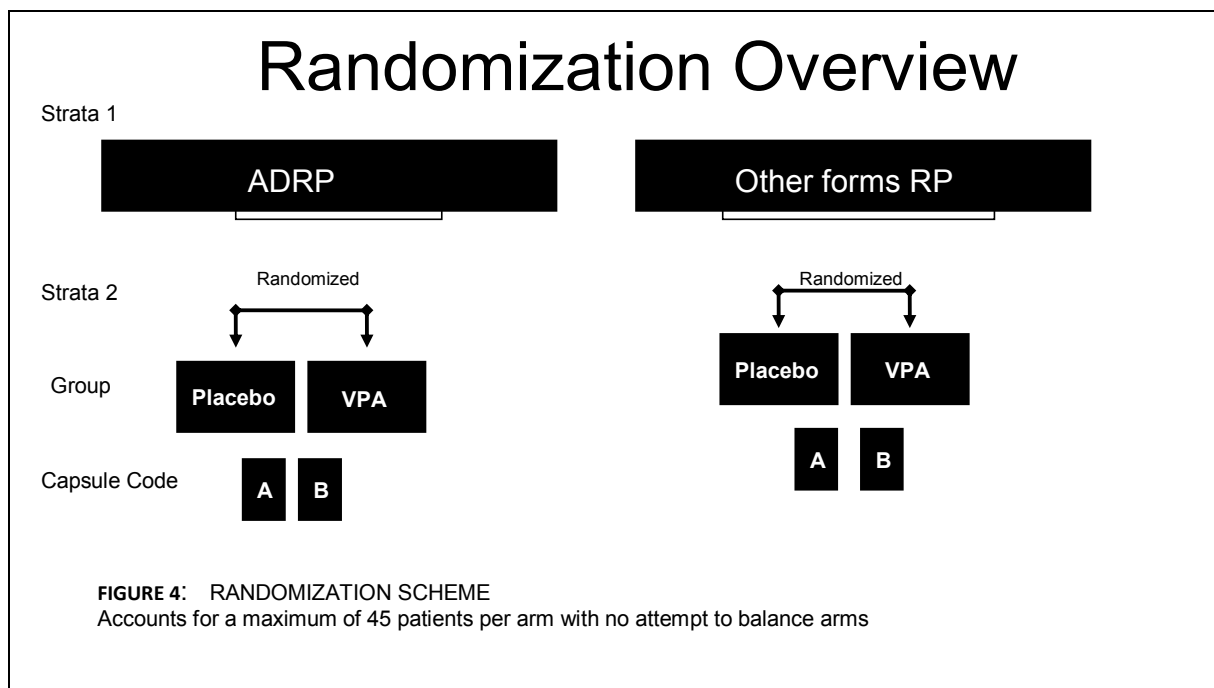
Randomization Overview

Strata 1

ADRP

Other forms RP

Strata 2

Randomized

Randomized

Group

Placebo

VPA

Placebo

VPA

Capsule Code

A

B

A

B

FIGURE 4: RANDOMIZATION SCHEME
Accounts for a maximum of 45 patients per arm with no attempt to balance arms